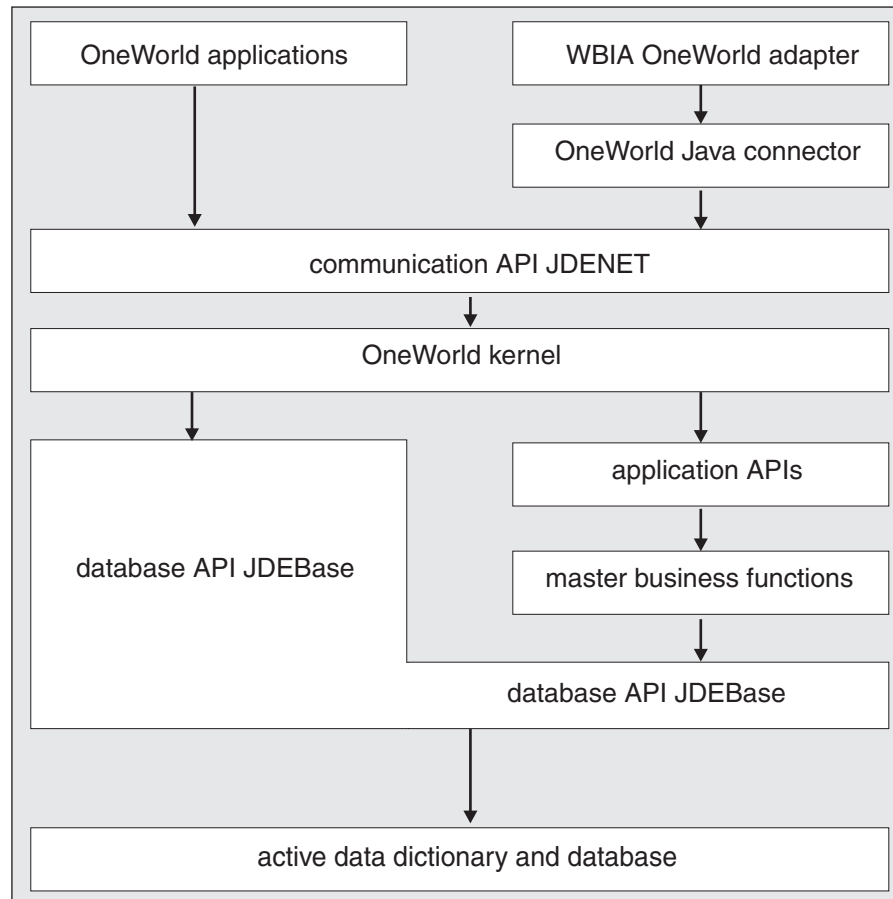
OneWorld applications

WBIA OneWorld adapter

OneWorld Java connector

communication API JDENET

OneWorld kernel

database API JDEBase

application APIs

master business functions

database API JDEBase

active data dictionary and database